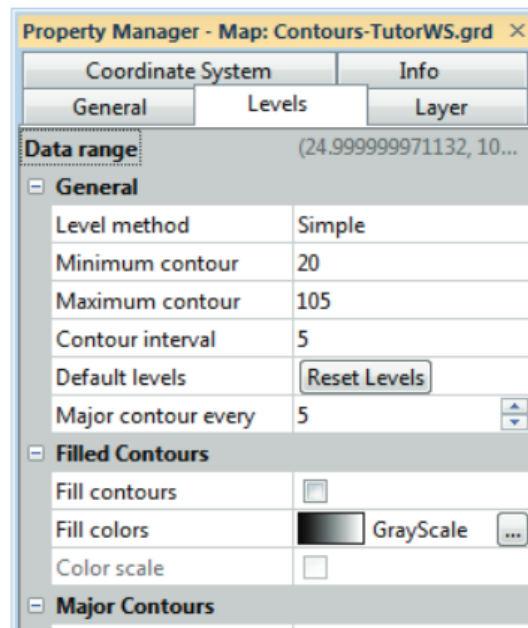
Property Manager - Map: Contours-TutorWS.grd ×

Coordinate System | Info
General | Levels | Layer

Data range (24.999999971132, 10...

⊟ General

| | |
|---|---|
| Level method | Simple |
| Minimum contour | 20 |
| Maximum contour | 105 |
| Contour interval | 5 |
| Default levels | Reset Levels |
| Major contour every | 5 |

⊟ Filled Contours

| | |
|---|---|
| Fill contours | |
| Fill colors | GrayScale ... |
| Color scale | |

⊟ Major Contours